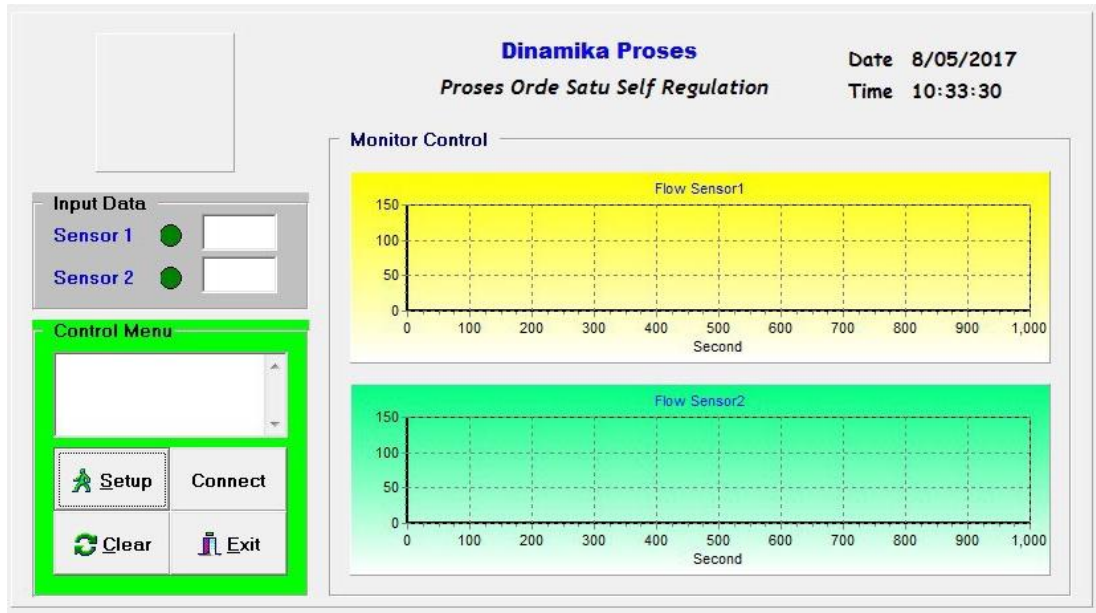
Dinamika Proses

Proses Orde Satu Self Regulation

Date 8/05/2017
Time 10:33:30

Monitor Control

Input Data
Sensor 1
Sensor 2

Flow Sensor1
150
100
50
0
0 100 200 300 400 500 600 700 800 900 1,000
Second

Control Menu

Flow Sensor2
150
100
50
0
0 100 200 300 400 500 600 700 800 900 1,000
Second

Setup
Connect
Clear
Exit